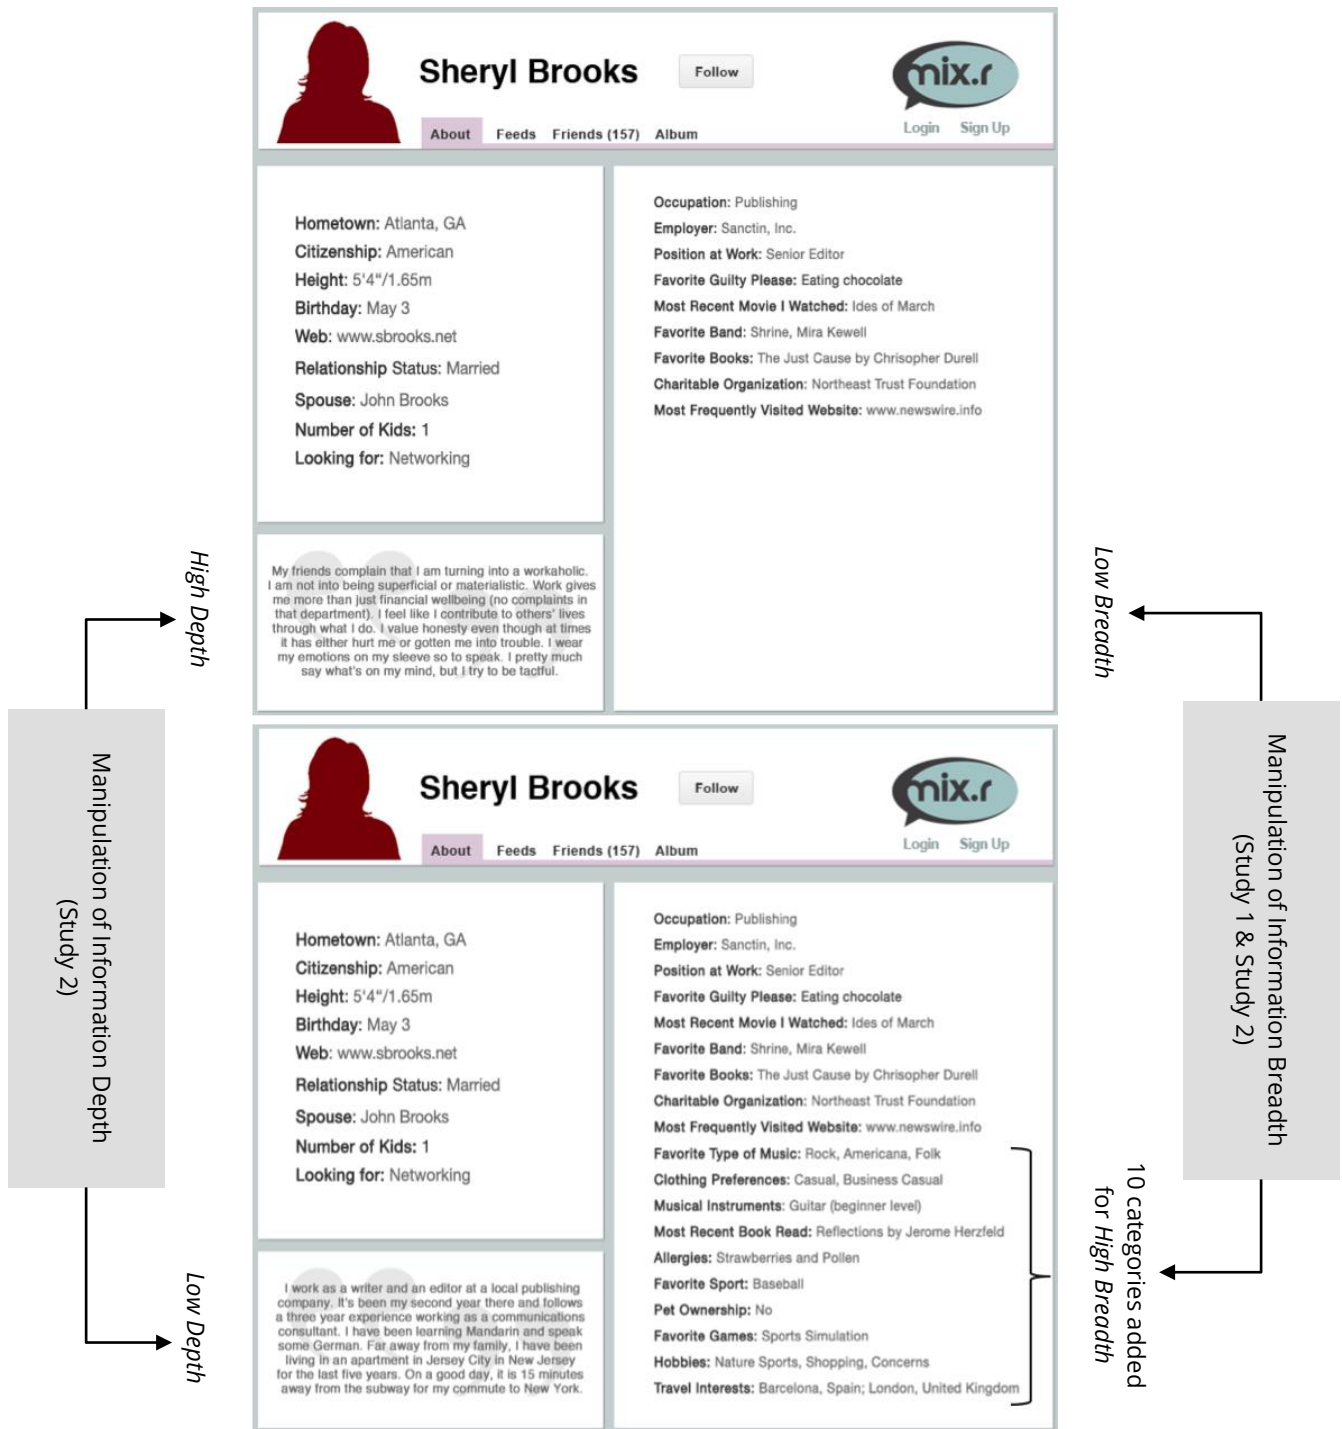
Sheryl Brooks
Follow
mix.r
About Feeds Friends (157) Album
Login Sign Up

Hometown: Atlanta, GA
Citizenship: American
Height: 5'4"/1.65m
Birthday: May 3
Web: www.sbrooks.net
Relationship Status: Married
Spouse: John Brooks
Number of Kids: 1
Looking for: Networking

Occupation: Publishing
Employer: Sanctin, Inc.
Position at Work: Senior Editor
Favorite Guilty Please: Eating chocolate
Most Recent Movie I Watched: Ides of March
Favorite Band: Shrine, Mira Kewell
Favorite Books: The Just Cause by Chrisopher Durell
Charitable Organization: Northeast Trust Foundation
Most Frequently Visited Website: www.newswire.info

My friends complain that I am turning into a workaholic. I am not into being superficial or materialistic. Work gives me more than just financial wellbeing (no complaints in that department). I feel like I contribute to others' lives through what I do. I value honesty even though at times it has either hurt me or gotten me into trouble. I wear my emotions on my sleeve so to speak. I pretty much say what's on my mind, but I try to be tactful.

High Depth

Low Breadth

Manipulation of Information Depth (Study 2)

Manipulation of Information Breadth (Study 1 & Study 2)

Sheryl Brooks
Follow
mix.r
About Feeds Friends (157) Album
Login Sign Up

Hometown: Atlanta, GA
Citizenship: American
Height: 5'4"/1.65m
Birthday: May 3
Web: www.sbrooks.net
Relationship Status: Married
Spouse: John Brooks
Number of Kids: 1
Looking for: Networking

Occupation: Publishing
Employer: Sanctin, Inc.
Position at Work: Senior Editor
Favorite Guilty Please: Eating chocolate
Most Recent Movie I Watched: Ides of March
Favorite Band: Shrine, Mira Kewell
Favorite Books: The Just Cause by Chrisopher Durell
Charitable Organization: Northeast Trust Foundation
Most Frequently Visited Website: www.newswire.info
Favorite Type of Music: Rock, Americana, Folk
Clothing Preferences: Casual, Business Casual
Musical Instruments: Guitar (beginner level)
Most Recent Book Read: Reflections by Jerome Herzfeld
Allergies: Strawberries and Pollen
Favorite Sport: Baseball
Pet Ownership: No
Favorite Games: Sports Simulation
Hobbies: Nature Sports, Shopping, Concerns
Travel Interests: Barcelona, Spain; London, United Kingdom

I work as a writer and an editor at a local publishing company. It's been my second year there and follows a three year experience working as a communications consultant. I have been learning Mandarin and speak some German. Far away from my family, I have been living in an apartment in Jersey City in New Jersey for the last five years. On a good day, it is 15 minutes away from the subway for my commute to New York.

Low Depth

10 categories added for High Breadth